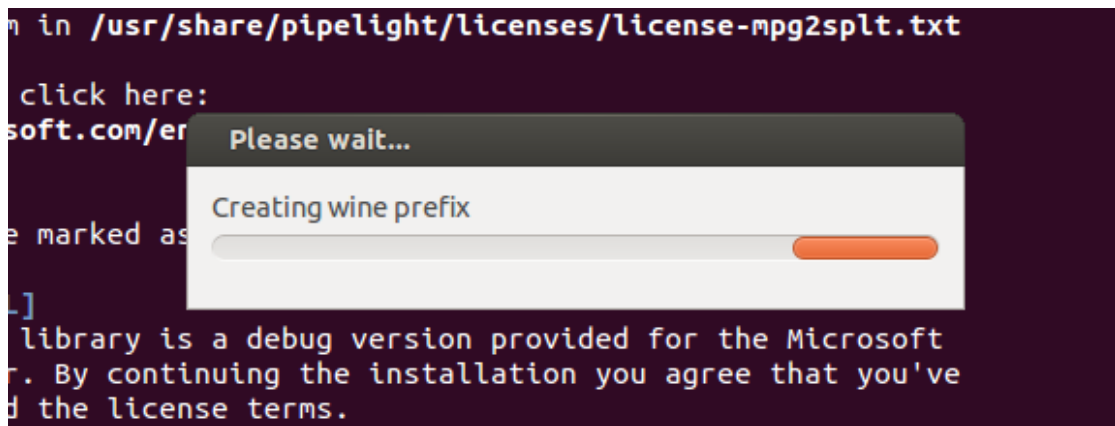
m in /usr/share/pipelight/licenses/license-mpg2splt.txt

click here:
soft.com/er

e marked as

L]
library is a debug version provided for the Microsoft
r. By continuing the installation you agree that you've
d the license terms.

Please wait...

Creating wine prefix